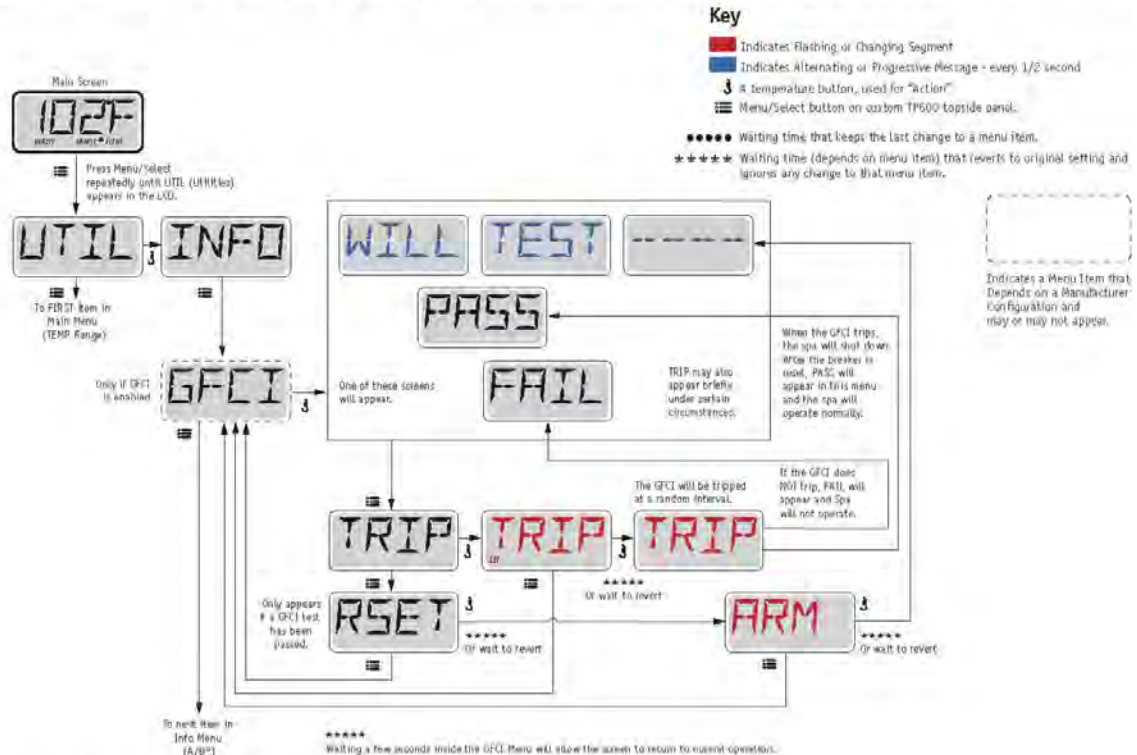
Key

Indicates Flashing or Changing Segment

Indicates Alternating or Progressive Message - every 1/2 second

A temperature button, used for "Action"

Menu/Select button on custom TP600 topside panel.

●●●●● Waiting time that keeps the last change to a menu item.

★★★★★ Waiting time (depends on menu item) that reverts to original setting and ignores any change to that menu item.

Indicates a Menu Item that Depends on a Manufacturer Configuration and may or may not appear.

Main Screen

102F

READY RANGE FLOW

Press Menu/Select repeatedly until UTIL (Utilities) appears in the LCD.

UTIL

INFO

To FIRST item in Main Menu (TEMP Range)

Only if GFCI is enabled

GFCI

One of these screens will appear.

WILL

TEST

-----

PASS

FAIL

TRIP may also appear briefly under certain circumstances.

When the GFCI trips, the spa will shut down. After the breaker is reset, PASS will appear in this menu and the spa will operate normally.

The GFCI will be tripped at a random interval.

If the GFCI does NOT trip, FAIL will appear and Spa will not operate.

TRIP

TRIP

TRIP

★★★★★
Or wait to revert

Only appears if a GFCI test has been passed.

RSET

★★★★★
Or wait to revert

ARM

★★★★★
Or wait to revert

To next item in Info Menu (A/B*)

★★★★★
Waiting a few seconds inside the GFCI Menu will allow the screen to return to normal operation.